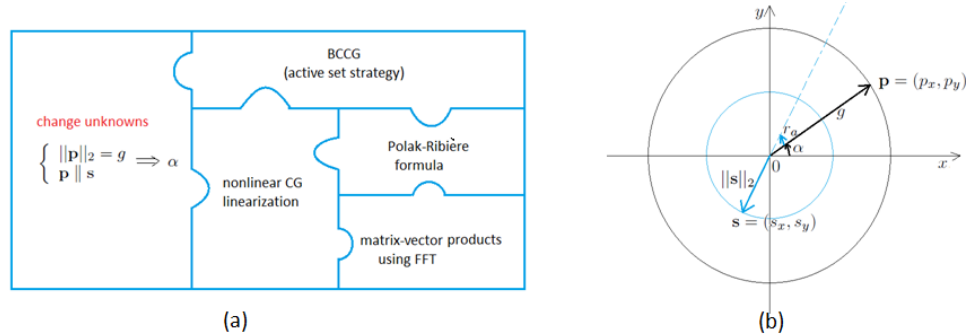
change unknowns

$\begin{cases} ||\mathbf{p}||_2 = g \\ \mathbf{p} \parallel \mathbf{s} \end{cases} \Longrightarrow \alpha$

BCCG (active set strategy)

nonlinear CG linearization

Polak-Ribière formula

matrix-vector products using FFT

(a)

$y$

$\mathbf{p} = (p_x, p_y)$

$g$

$r_\alpha$

$\alpha$

$0$

$x$

$||\mathbf{s}||_2$

$\mathbf{s} = (s_x, s_y)$

(b)